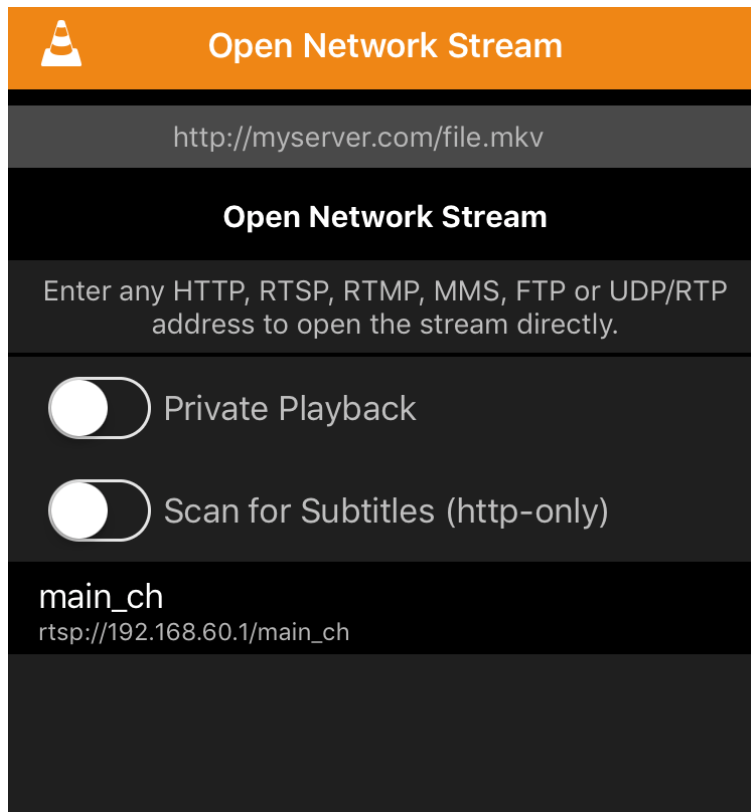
Open Network Stream

http://myserver.com/file.mkv

Open Network Stream

Enter any HTTP, RTSP, RTMP, MMS, FTP or UDP/RTP address to open the stream directly.

Private Playback

Scan for Subtitles (http-only)

main_ch
rtsp://192.168.60.1/main_ch